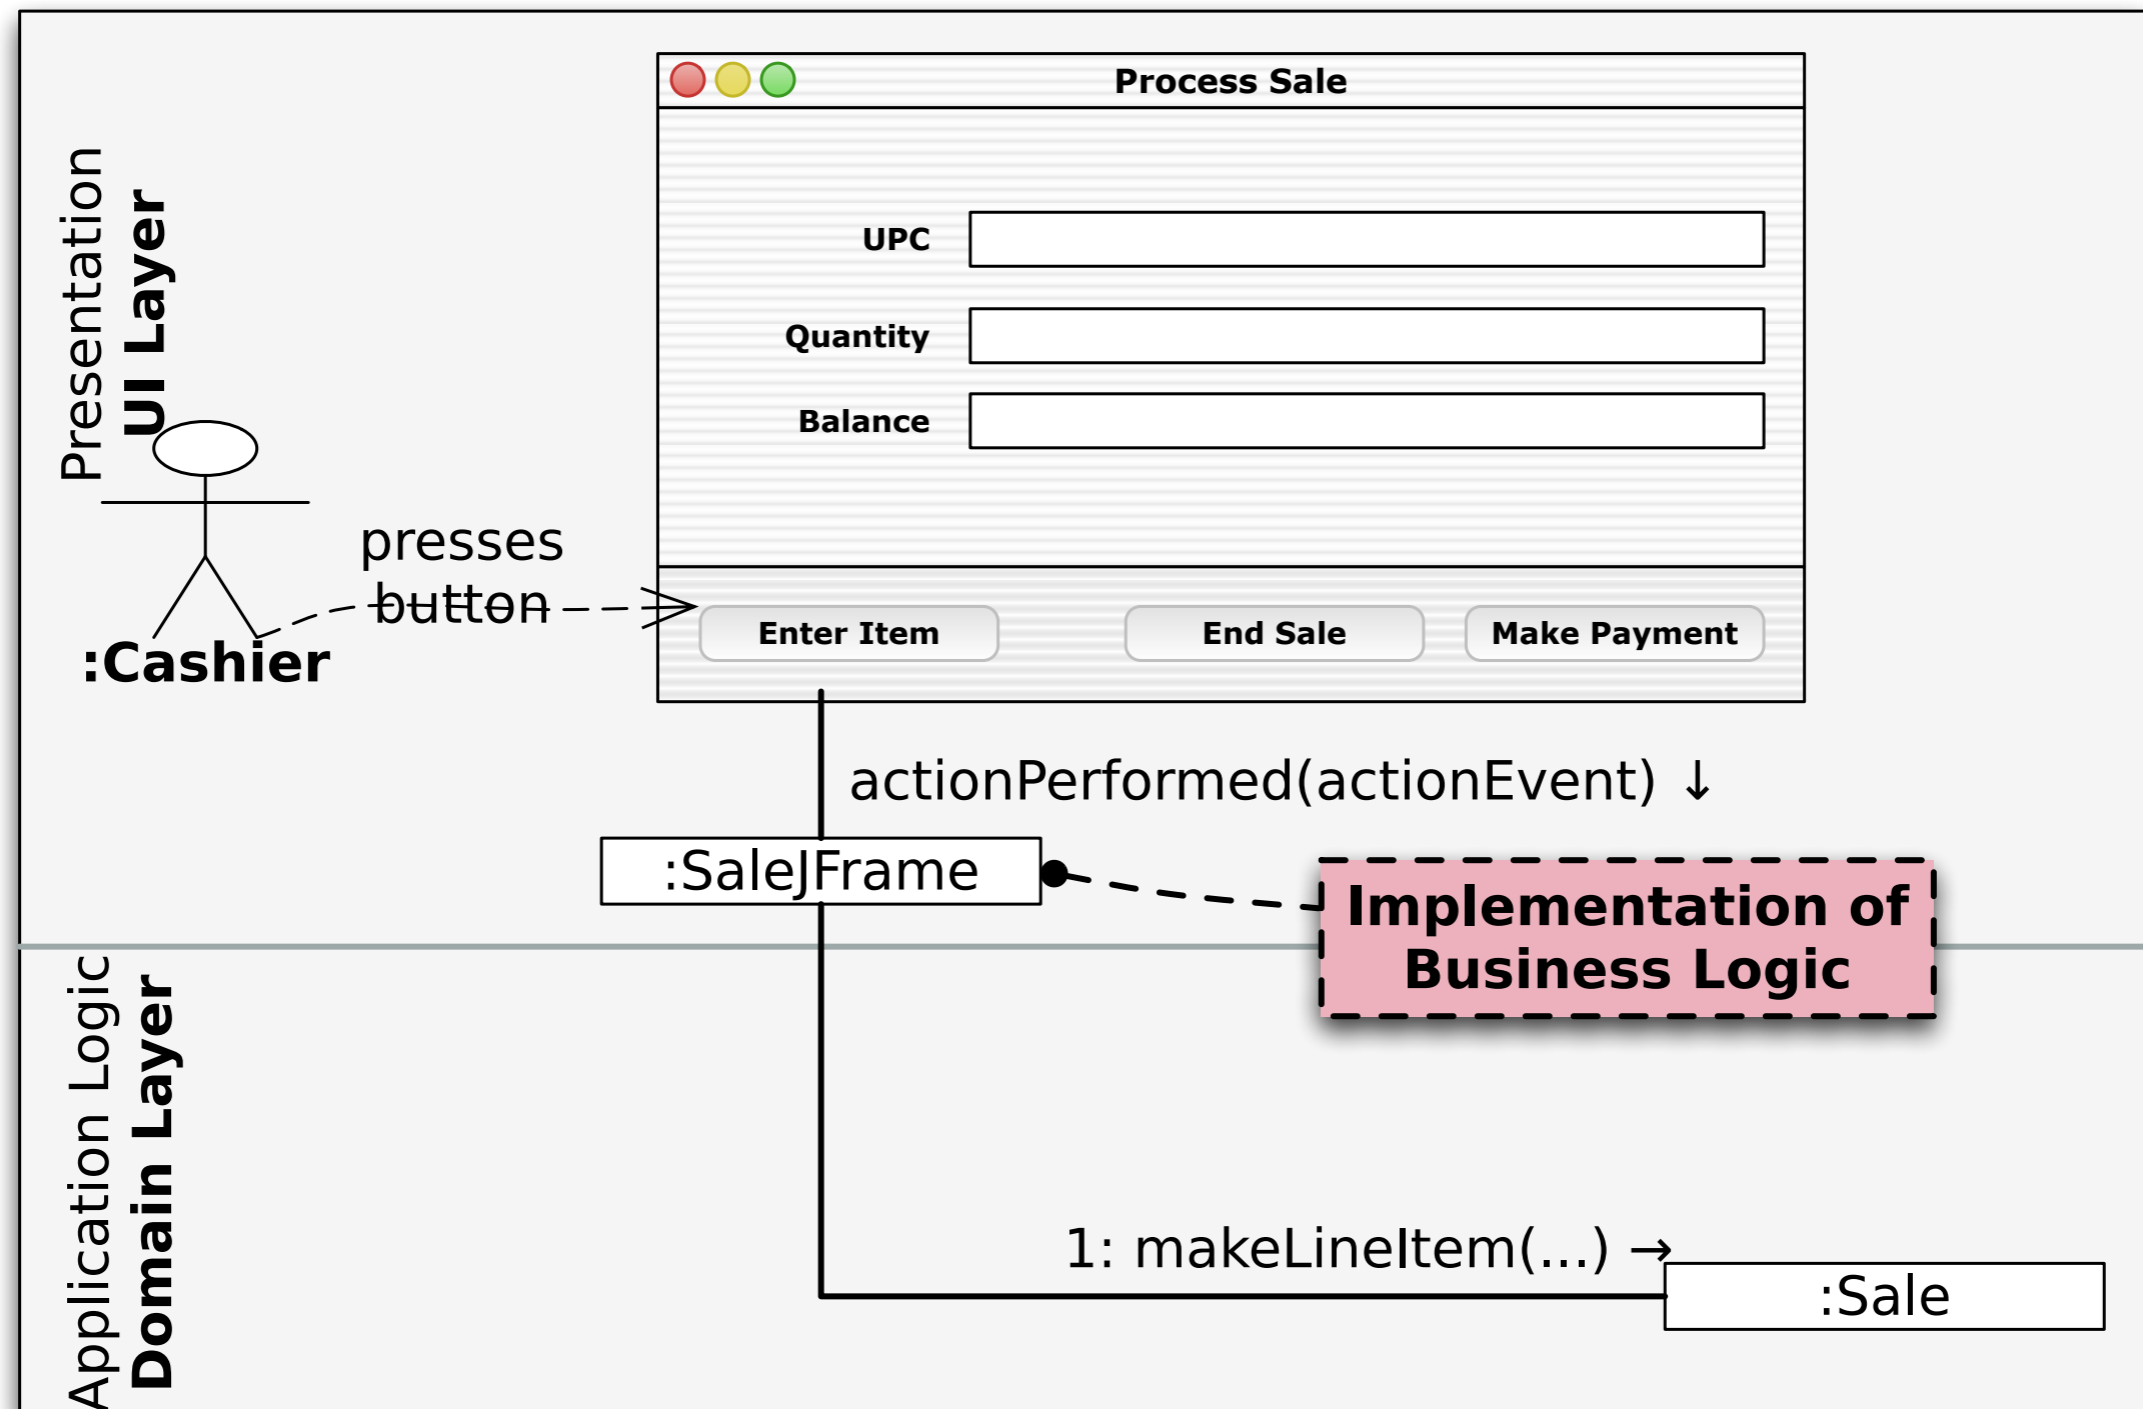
Presentation
UI Layer

Process Sale

UPC

Quantity

Balance

Enter Item

End Sale

Make Payment

presses button

:Cashier

actionPerformed(actionEvent) ↓

:SaleJFrame

Implementation of Business Logic

Application Logic
Domain Layer

1: makeLineItem(...) →

:Sale